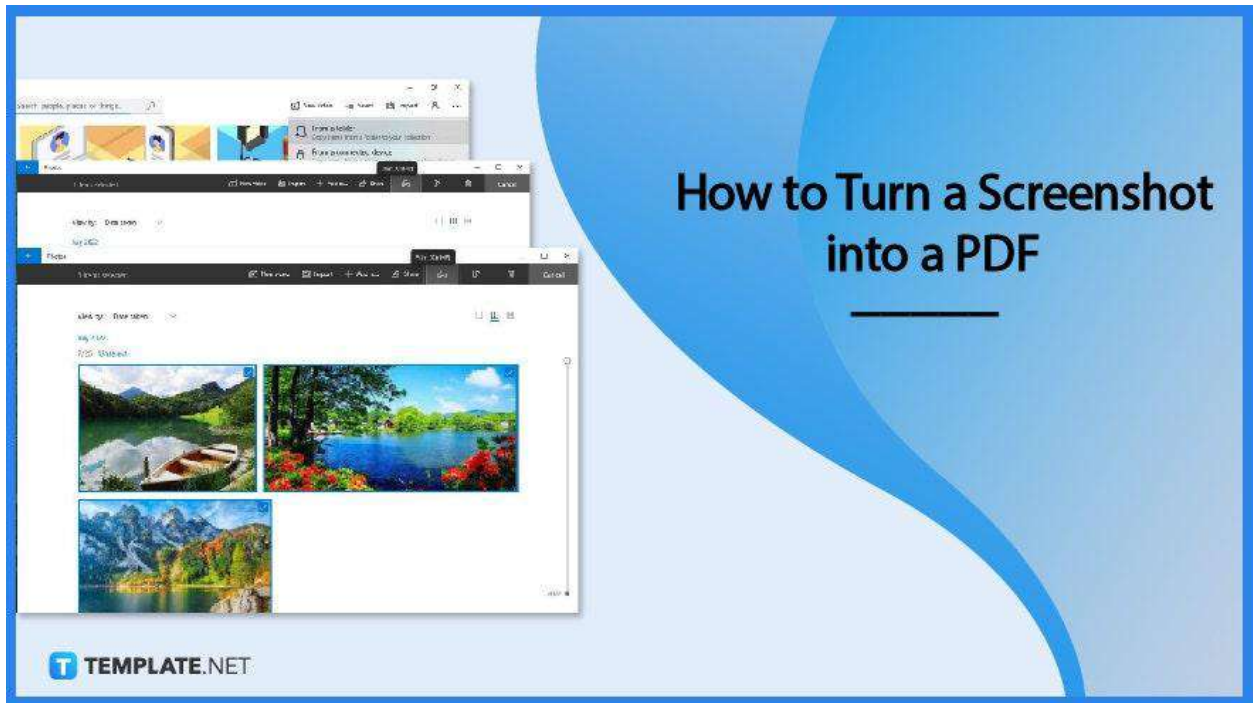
Search people, places or things...

New video Import

From a folder

Photos

View by: Date taken

Photos

View by: Date taken

Edit more Import Share Cancel

How to Turn a Screenshot into a PDF

TEMPLATE.NET